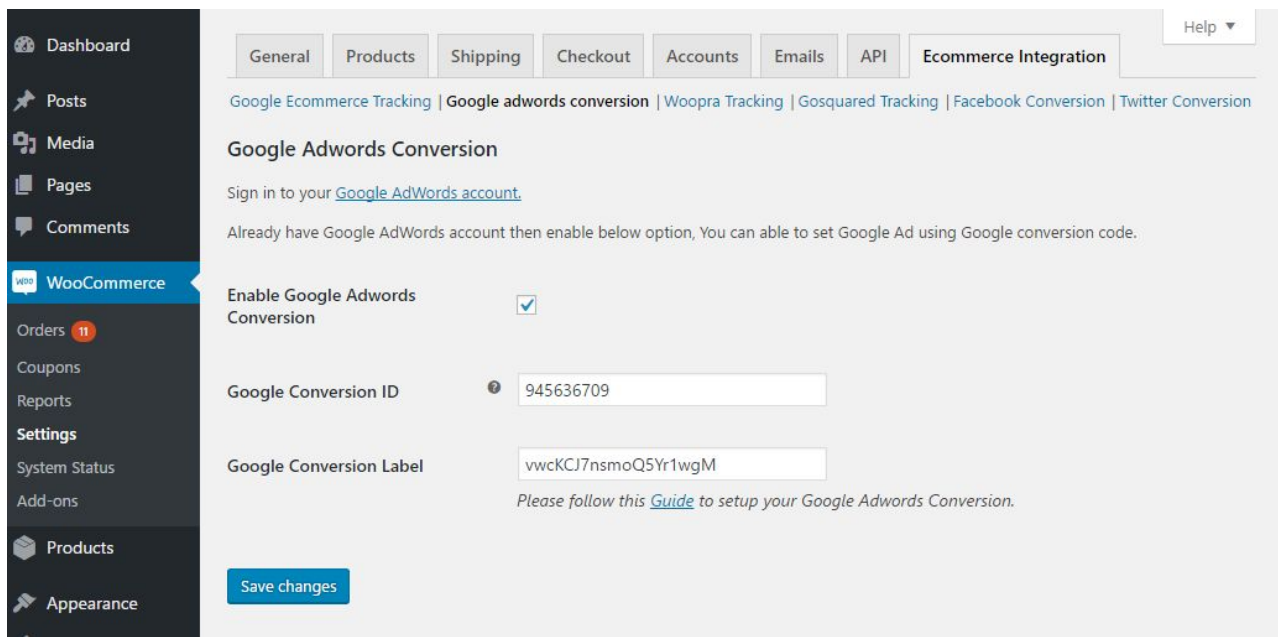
Dashboard
Posts
Media
Pages
Comments
WOO WooCommerce
Orders 11
Coupons
Reports
Settings
System Status
Add-ons
Products
Appearance

Help ▼

General | Products | Shipping | Checkout | Accounts | Emails | API | Ecommerce Integration

Google Ecommerce Tracking | Google adwords conversion | Woopra Tracking | Gosquared Tracking | Facebook Conversion | Twitter Conversion

Google Adwords Conversion

Sign in to your Google AdWords account.

Already have Google AdWords account then enable below option, You can able to set Google Ad using Google conversion code.

Enable Google Adwords Conversion ✓

Google Conversion ID 945636709

Google Conversion Label vwcKCJ7nsmoQ5Yr1wgM

Please follow this Guide to setup your Google Adwords Conversion.

Save changes